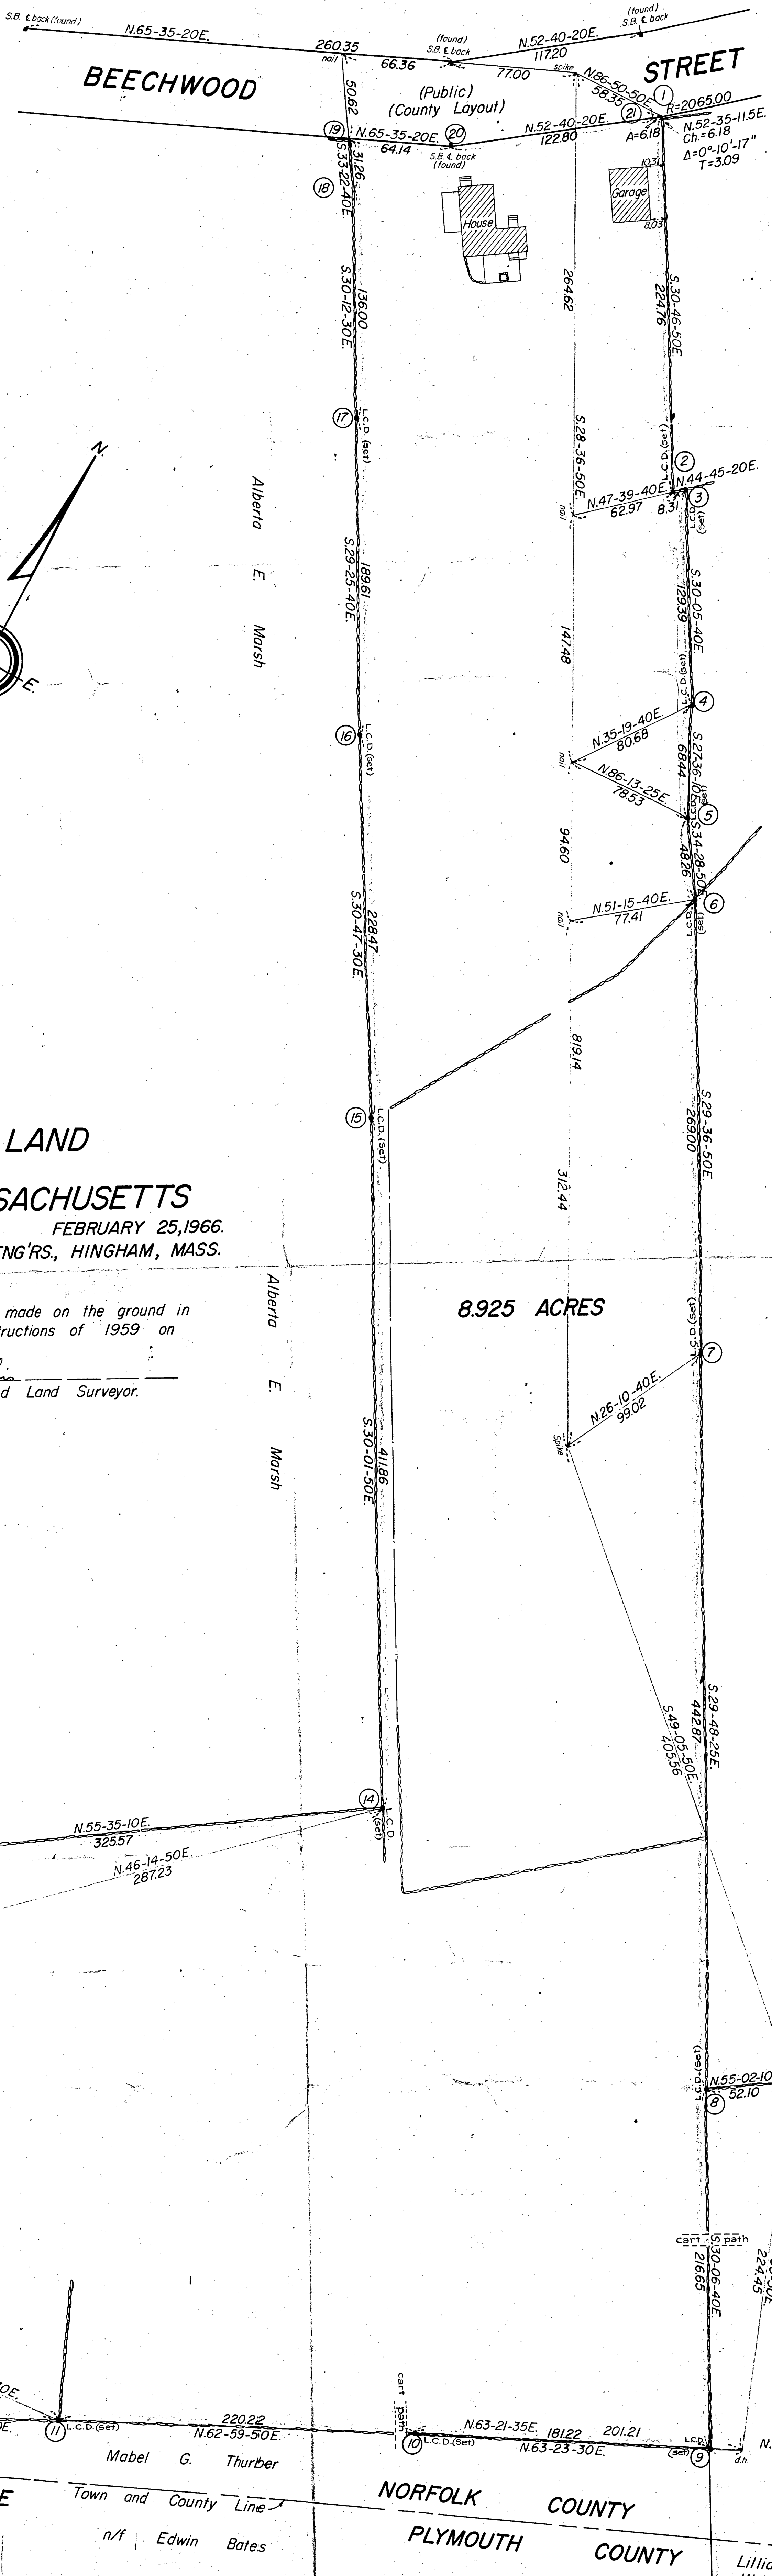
S.B. ℄ back (found)
N.65-35-20E.
(found) S.B. ℄ back
260.35
nail
66.36
(found) S.B. ℄ back
N.52-40-20E.
117.20
spike
77.00
N.86-50-50E.
58.35
BEECHWOOD
STREET
(Public)
(County Layout)
1
21
R=2065.00
19
N.65-35-20E.
20
N.52-40-20E.
122.80
A=6.18
N.52-35-11.5E.
Ch.=6.18
$\Delta=0°-10'-17"$
T=3.09
50.62
64.14
S.B. ℄ back (found)
10.3
18
31.26
S.33-22-40E.
House
Garage
8.03
S.30-12-30E.
136.00
264.62
S.30-46-50E.
224.76
17
L.C.D. (set)
S.28-36-50E.
L.C.D. (set)
2
N.
Alberta E. Marsh
N.47-39-40E.
62.97
8.31
N.44-45-20E.
3
nail
S.29-25-40E.
189.61
S.30-05-40E.
129.39
147.48
L.C.D. (set)
4
E.
16
L.C.D. (set)
N.35-19-40E.
80.68
nail
N.86-13-25E.
78.53
S.27-36-10E.
68.44
5
94.60
S.34-28-50E.
48.26
N.51-15-40E.
77.41
6
nail
S.30-47-30E.
228.47
819.14
LAND
15
L.C.D. (Set)
S.29-36-50E.
269.00
SACHUSETTS
FEBRUARY 25,1966.
NG'RS., HINGHAM, MASS.
312.44
made on the ground in
ructions of 1959 on
d Land Surveyor.
Alberta E. Marsh
8.925 ACRES
7
N.26-10-40E.
99.02
spike
S.30-01-50E.
411.86
S.29-48-25E.
442.87
S.49-05-50E.
405.56
14
L.C.D. (Set)
N.55-35-10E.
325.57
N.46-14-50E.
287.23
L.C.D. (set)
N.55-02-10
52.10
8
cart path
S.30-06-40E.
216.65
224.45
11
L.C.D. (set)
220.22
N.62-59-50E.
cart path
10
L.C.D. (Set)
N.63-21-35E.
181.22
201.21
N.63-23-30E.
L.C.D. (set)
9
d.h.
Mabel G. Thurber
Town and County Line
NORFOLK COUNTY
n/f Edwin Bates
PLYMOUTH COUNTY
Lillia